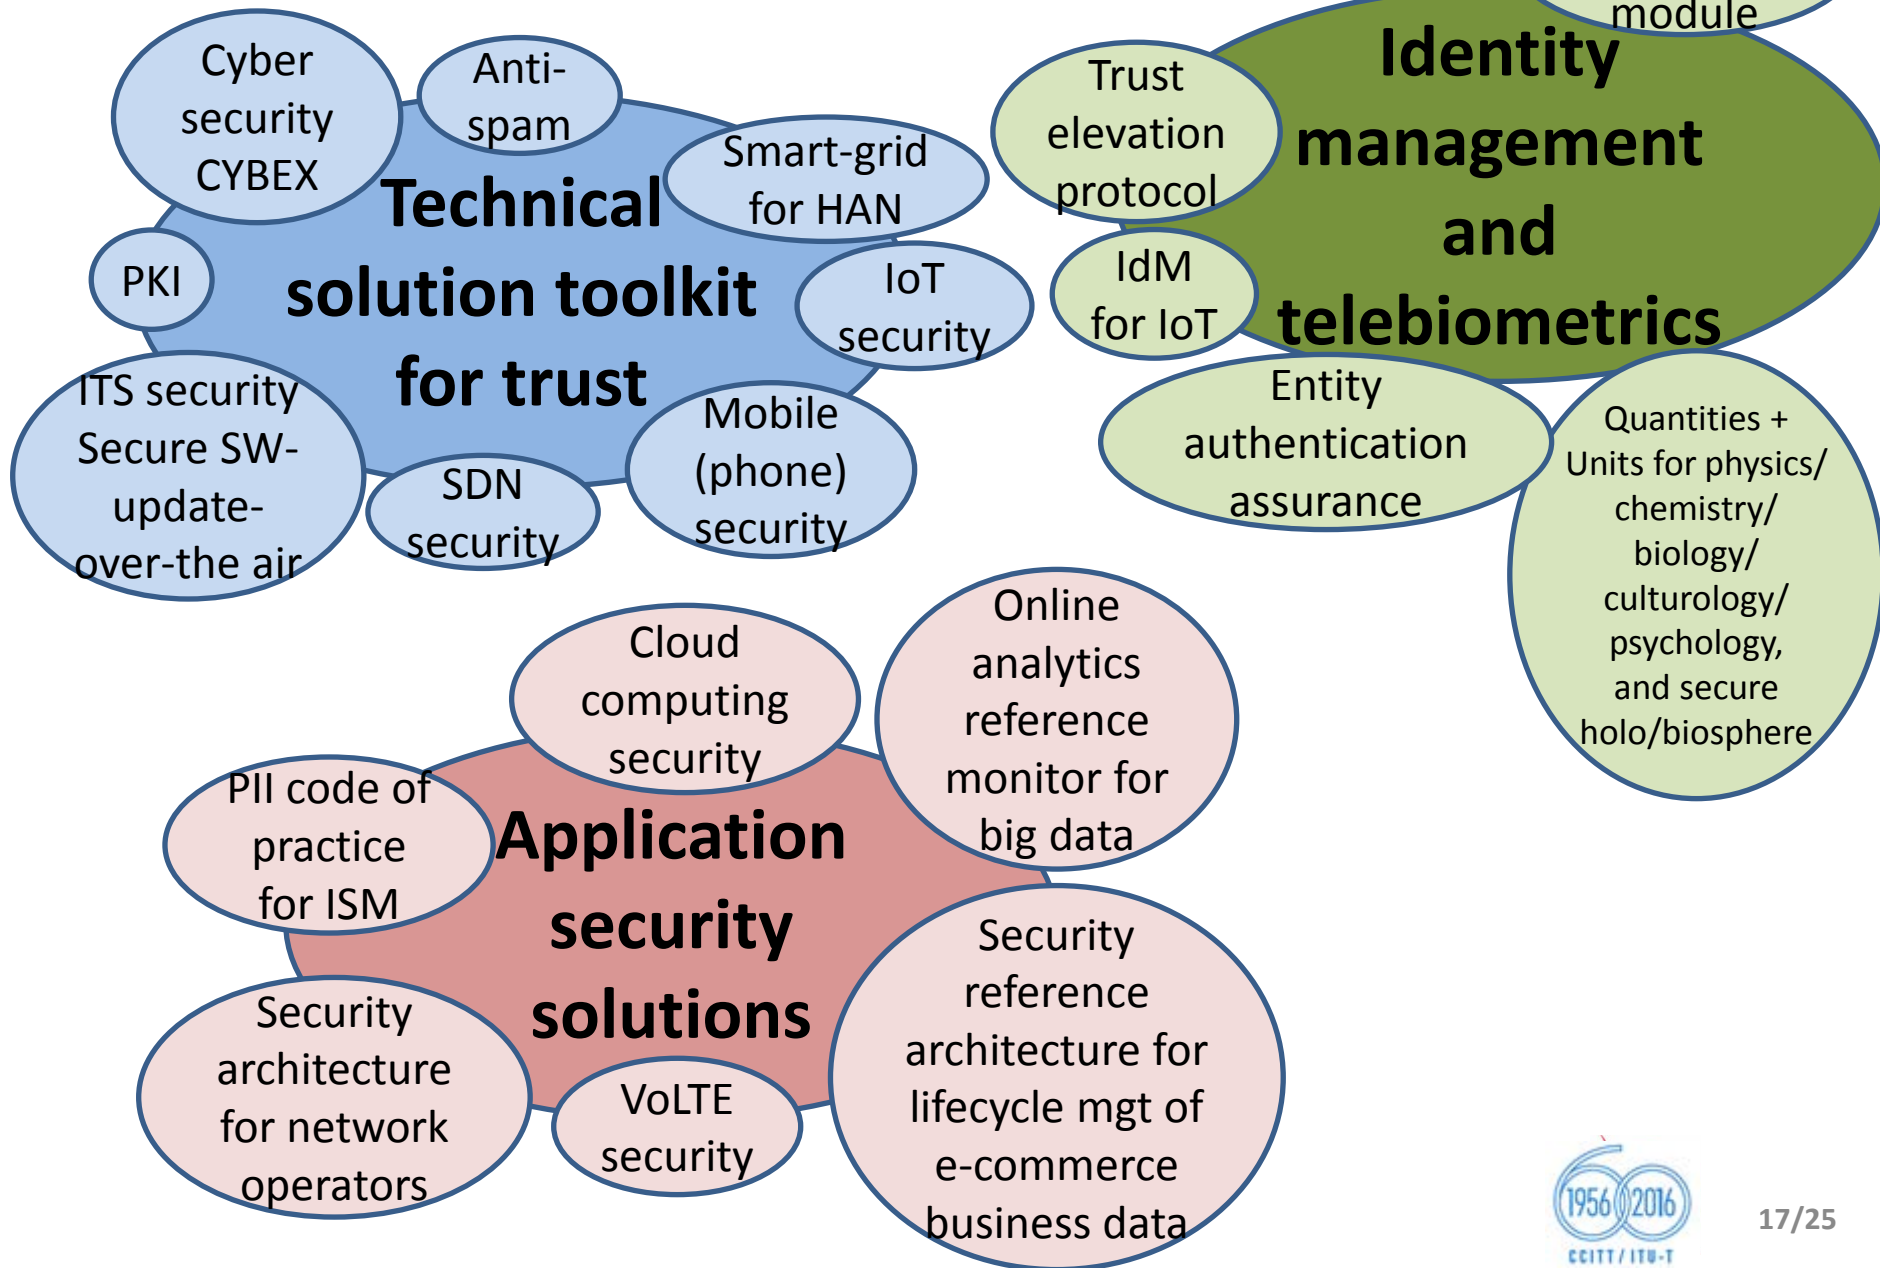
Cyber security CYBEX

Anti-spam

Smart-grid for HAN

Technical solution toolkit for trust

PKI

IoT security

ITS security Secure SW-update-over-the air

SDN security

Mobile (phone) security

module

Trust elevation protocol

Identity management and telebiometrics

IdM for IoT

Entity authentication assurance

Quantities + Units for physics/ chemistry/ biology/ culturology/ psychology, and secure holo/biosphere

Cloud computing security

Online analytics reference monitor for big data

PII code of practice for ISM

Application security solutions

Security architecture for network operators

VoLTE security

Security reference architecture for lifecycle mgt of e-commerce business data

1956 2016

CCITT / ITU-T

17/25